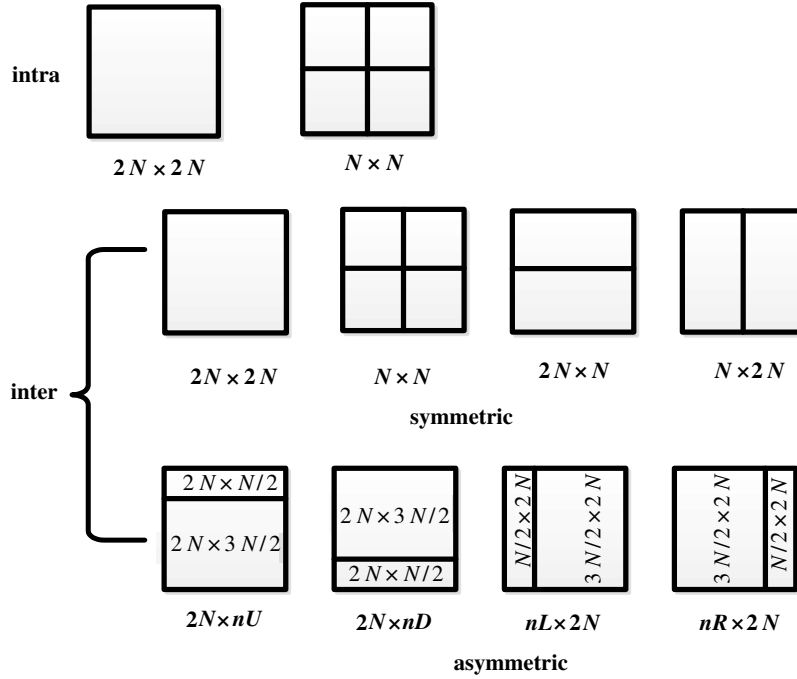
intra

$2N \times 2N$

$N \times N$

inter

$2N \times 2N$

$N \times N$

$2N \times N$

$N \times 2N$

symmetric

$2N \times N/2$

$2N \times 3N/2$

$2N \times 3N/2$

$2N \times N/2$

$N/2 \times 2N$

$3N/2 \times 2N$

$3N/2 \times 2N$

$N/2 \times 2N$

$2N \times nU$

$2N \times nD$

$nL \times 2N$

$nR \times 2N$

asymmetric